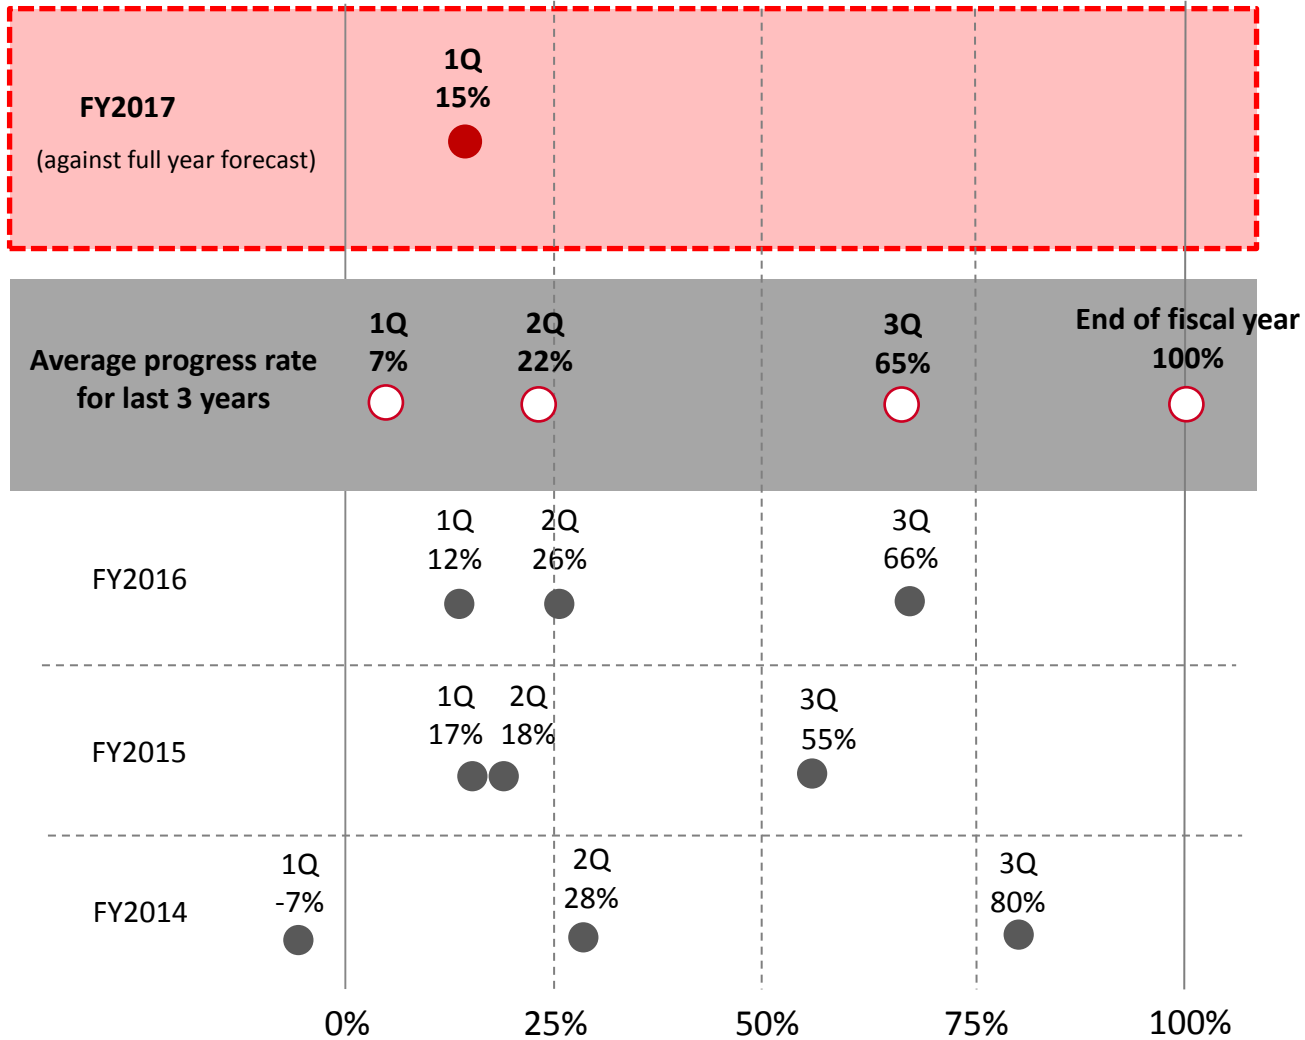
FY2017
(against full year forecast)

1Q
15%

Average progress rate for last 3 years

1Q
7%

2Q
22%

3Q
65%

End of fiscal year
100%

FY2016

1Q
12%

2Q
26%

3Q
66%

FY2015

1Q
17%

2Q
18%

3Q
55%

FY2014

1Q
-7%

2Q
28%

3Q
80%

0%
25%
50%
75%
100%